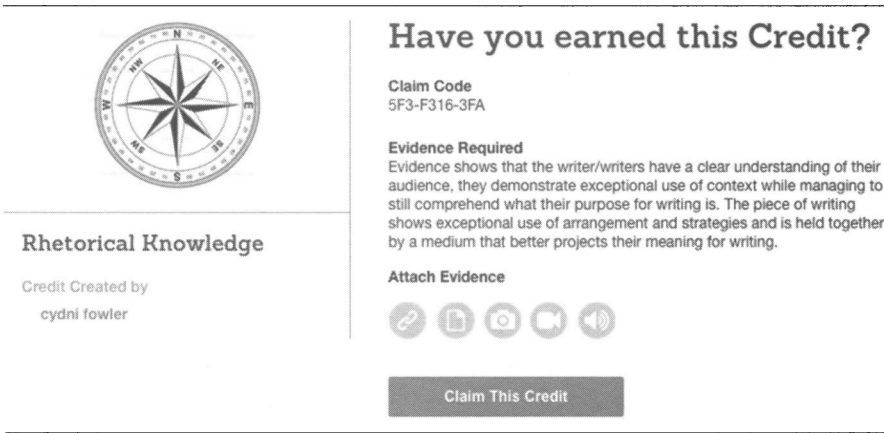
N
NE
E
SE
S
SW
W
NW

Rhetorical Knowledge

Credit Created by
cydni fowler

Have you earned this Credit?

Claim Code
5F3-F316-3FA

Evidence Required
Evidence shows that the writer/writers have a clear understanding of their audience, they demonstrate exceptional use of context while managing to still comprehend what their purpose for writing is. The piece of writing shows exceptional use of arrangement and strategies and is held together by a medium that better projects their meaning for writing.

Attach Evidence

Claim This Credit